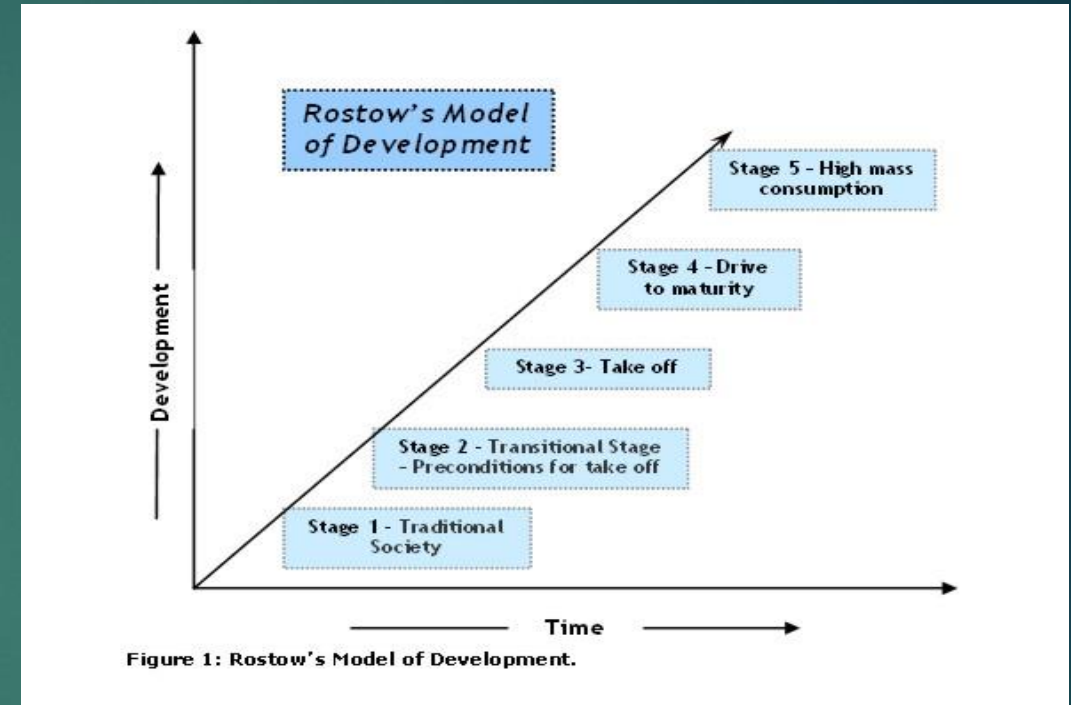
Rostow's Model of Development

Stage 5 - High mass consumption

Stage 4 - Drive to maturity

Stage 3- Take off

Stage 2 - Transitional Stage - Preconditions for take off

Stage 1 - Traditional Society

Development

Time

Figure 1: Rostow's Model of Development.